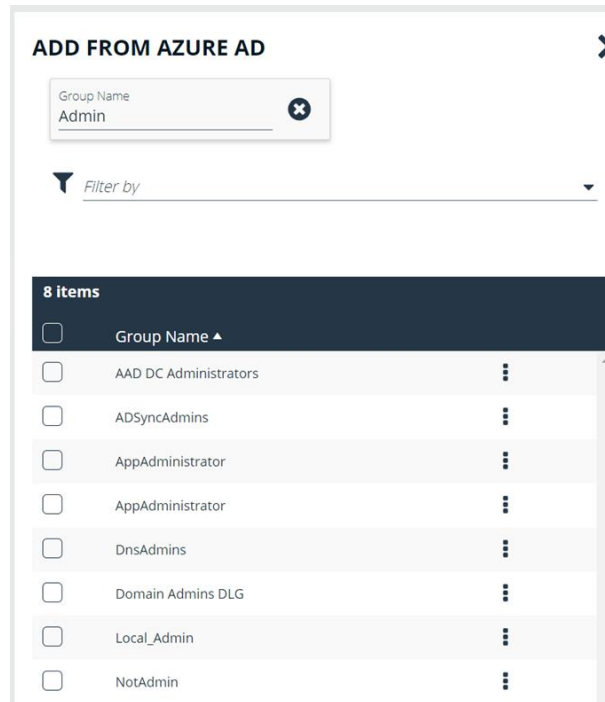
ADD FROM AZURE AD

Group Name
Admin

Filter by

8 items

| | Group Name ▲ |
|---|---|
| | AAD DC Administrators |
| | ADSyncAdmins |
| | AppAdministrator |
| | AppAdministrator |
| | DnsAdmins |
| | Domain Admins DLG |
| | Local_Admin |
| | NotAdmin |